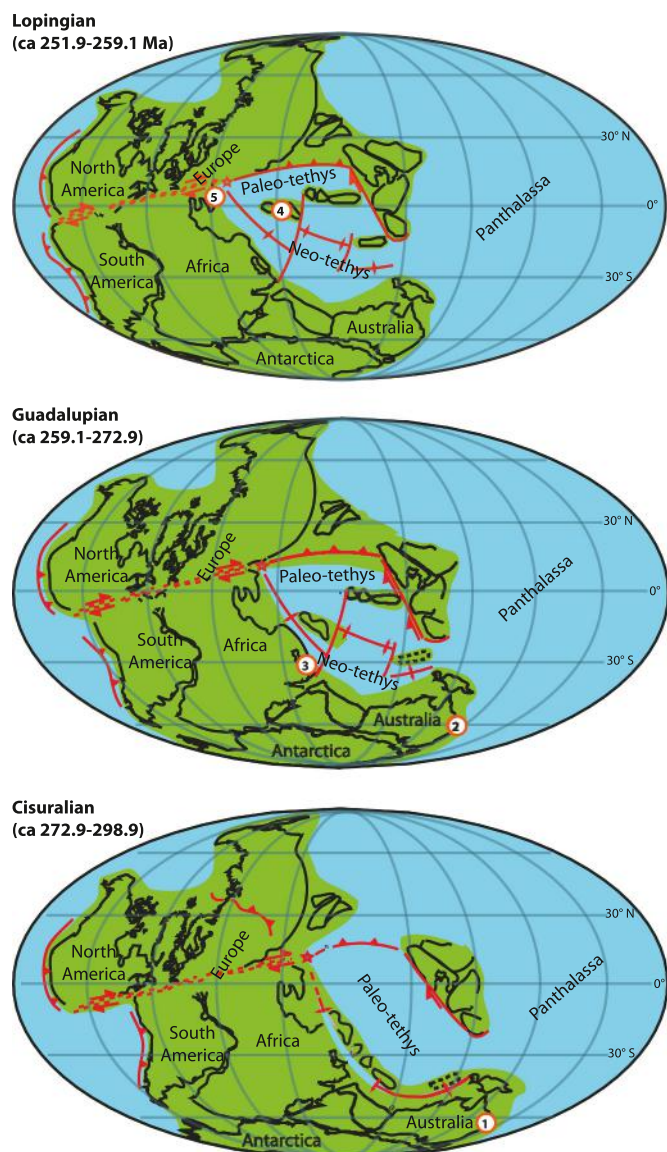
Lopingian
(ca 251.9-259.1 Ma)

30° N
0°
30° S
North America
Europe
5
Paleo-tethys
4
Neo-tethys
Panthalassa
South America
Africa
Australia
Antarctica

Guadalupian
(ca 259.1-272.9)

30° N
0°
30° S
North America
Europe
Paleo-tethys
Panthalassa
South America
Africa
3
Neo-tethys
Australia
2
Antarctica

Cisuralian
(ca 272.9-298.9)

30° N
0°
-30° S
North America
Europe
Paleo-tethys
Panthalassa
South America
Africa
Australia
1
Antarctica